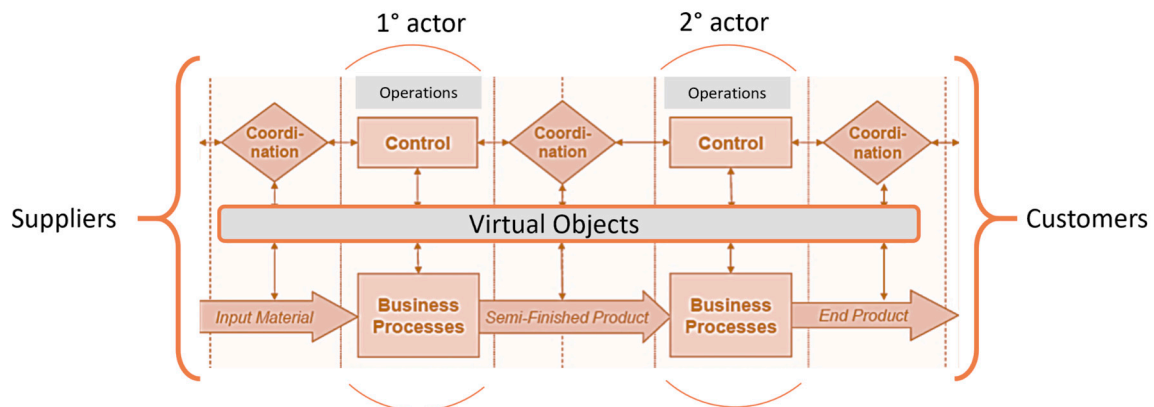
1° actor

2° actor

Operations

Operations

Coordination

Control

Coordination

Control

Coordination

Suppliers

Virtual Objects

Customers

Input Material

Business Processes

Semi-Finished Product

Business Processes

End Product